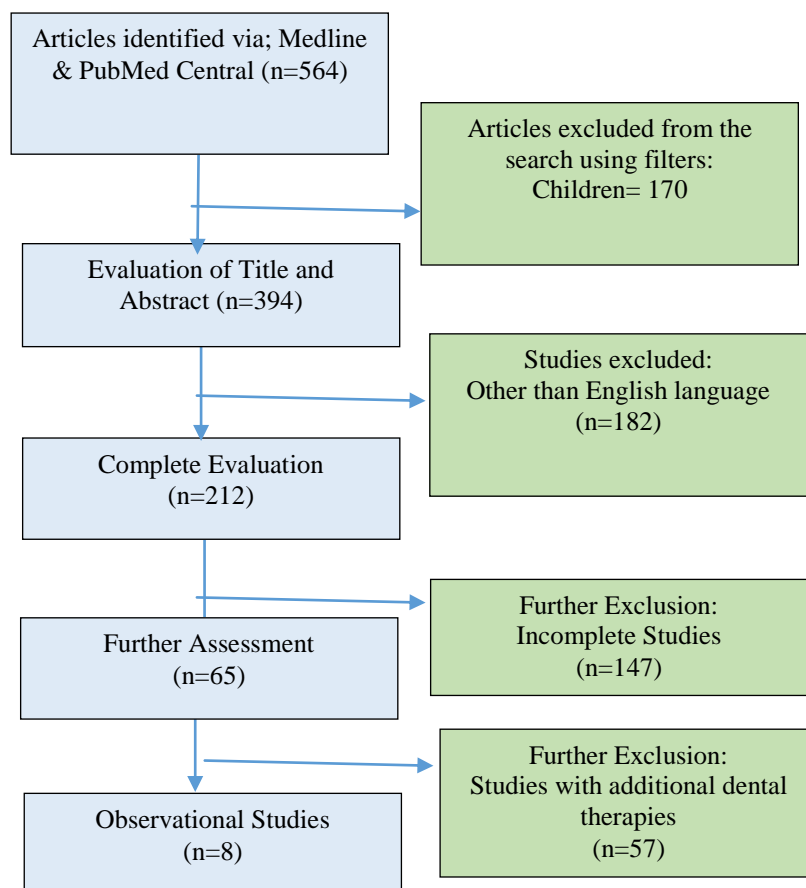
Articles identified via; Medline & PubMed Central (n=564)

Articles excluded from the search using filters: Children= 170

Evaluation of Title and Abstract (n=394)

Studies excluded: Other than English language (n=182)

Complete Evaluation (n=212)

Further Exclusion: Incomplete Studies (n=147)

Further Assessment (n=65)

Further Exclusion: Studies with additional dental therapies (n=57)

Observational Studies (n=8)